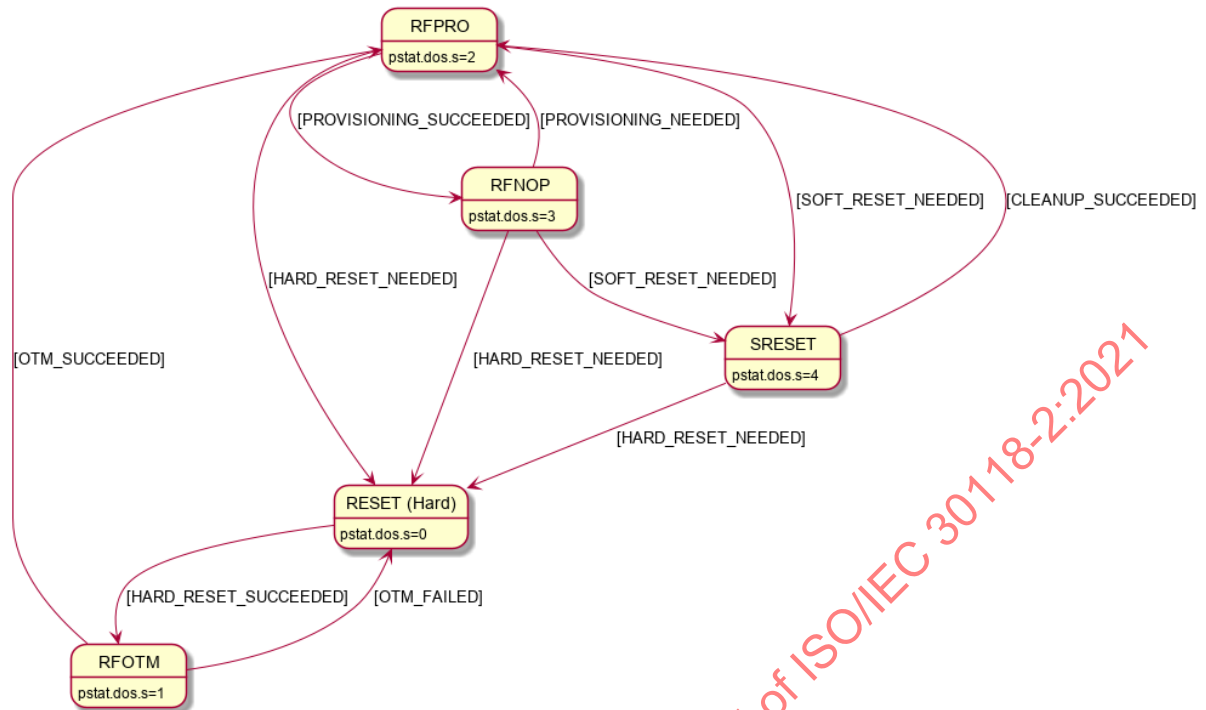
RFPRO
pstat.dos.s=2

[PROVISIONING_SUCCEEDED]
[PROVISIONING_NEEDED]

RFNOP
pstat.dos.s=3

[SOFT_RESET_NEEDED]
[CLEANUP_SUCCEEDED]

[HARD_RESET_NEEDED]
[SOFT_RESET_NEEDED]

[OTM_SUCCEEDED]
[HARD_RESET_NEEDED]

SRESET
pstat.dos.s=4

[HARD_RESET_NEEDED]

RESET (Hard)
pstat.dos.s=0

[HARD_RESET_SUCCEEDED]
[OTM_FAILED]

RFOTM
pstat.dos.s=1

of ISO/IEC 30118-2:2021